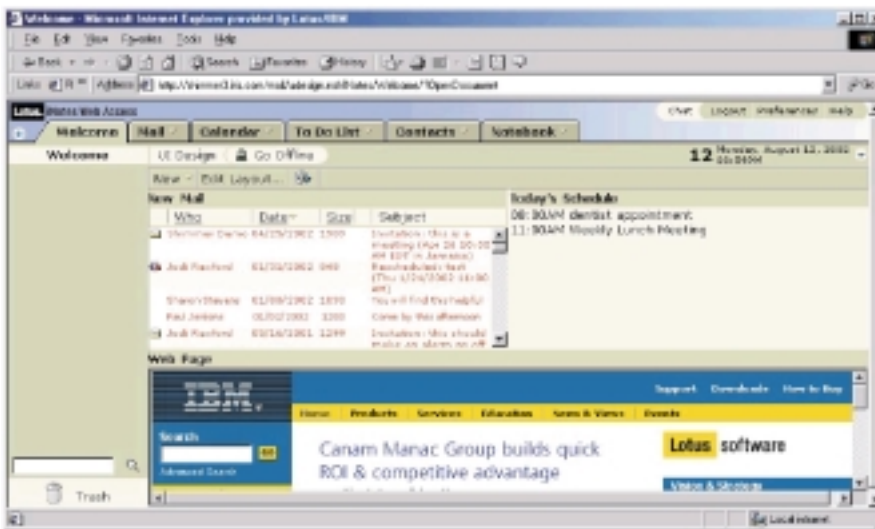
Welcome - Microsoft Internet Explorer provided by Lotus/IBM

File Edit View Favorites Tools Help

Back Search Favorites History

Links Address http://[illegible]/mail/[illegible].nsf/iNotes/Welcome/?OpenDocument

Lotus iNotes Web Access

Chat Logout Preferences Help

Welcome Mail Calendar To Do List Contacts Notebook

Welcome

UI Design Go Offline

12 Monday, August 12, 2002 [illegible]

New Exit Layout...

New Mail

| Who | Date | Size | Subject |
|---|---|---|---|
| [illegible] | 04/29/2002 | 1300 | Invitation: this is a meeting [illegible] |
| Jodi Rexford | 01/31/2002 | 940 | Rescheduled: test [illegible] |
| Sharon Stevens | 01/09/2002 | 1070 | You will find this helpful |
| Paul Jensen | 01/02/2002 | 1200 | Come by this afternoon |
| Jodi Rexford | 03/14/2001 | 1299 | Invitation: this should make an alarm go off |

Today's Schedule

08:00AM dentist appointment

11:00AM Weekly Lunch Meeting

Web Page

IBM

Support Downloads How to Buy

Home Products Services Education News & Views Events

Search

Go

Advanced Search

Canam Manac Group builds quick ROI & competitive advantage

Lotus software

Vision & Strategy

Trash

Local intranet